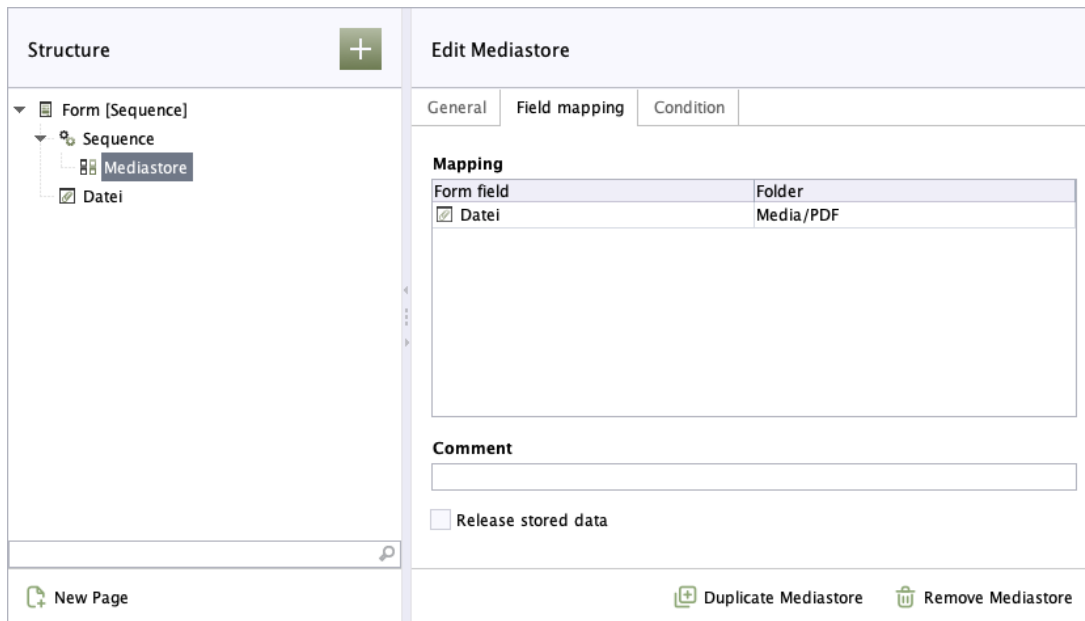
Structure

Form [Sequence]
Sequence
Mediastore
Datei

New Page

Edit Mediastore

General | Field mapping | Condition

Mapping

| Form field | Folder |
|---|---|
| Datei | Media/PDF |

Comment

Release stored data

Duplicate Mediastore    Remove Mediastore